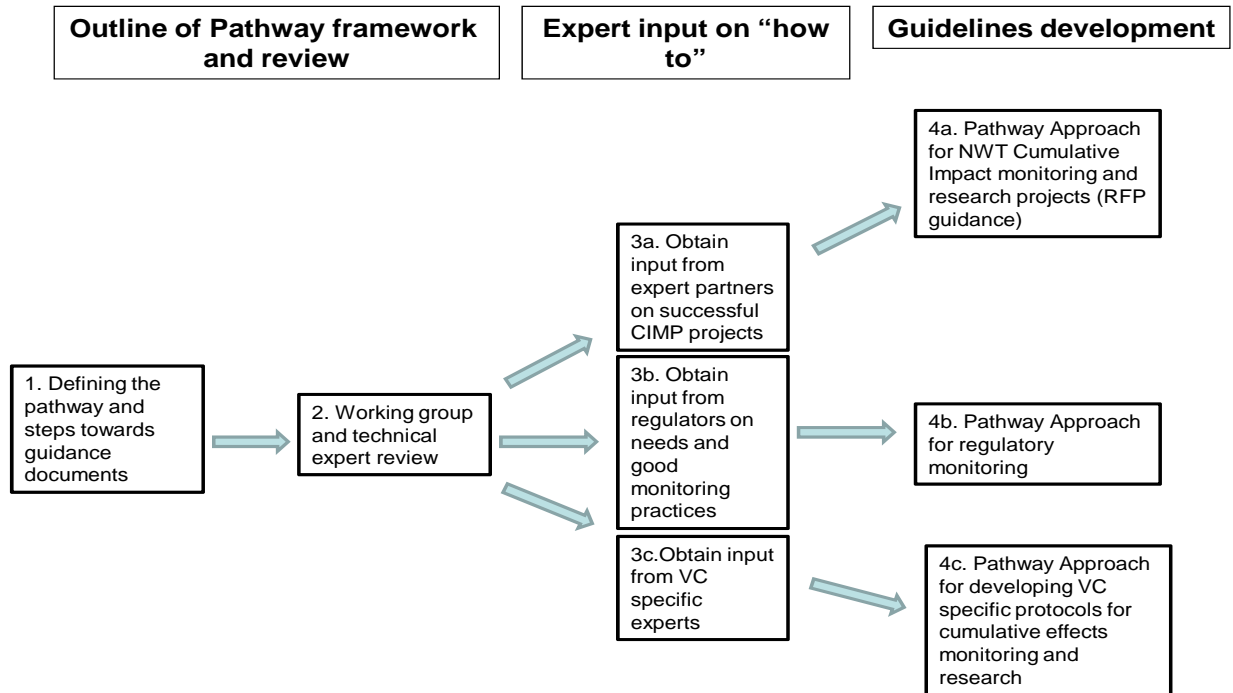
Outline of Pathway framework and review

Expert input on “how to”

Guidelines development

1. Defining the pathway and steps towards guidance documents

2. Working group and technical expert review

3a. Obtain input from expert partners on successful CIMP projects

3b. Obtain input from regulators on needs and good monitoring practices

3c.Obtain input from VC specific experts

4a. Pathway Approach for NWT Cumulative Impact monitoring and research projects (RFP guidance)

4b. Pathway Approach for regulatory monitoring

4c. Pathway Approach for developing VC specific protocols for cumulative effects monitoring and research